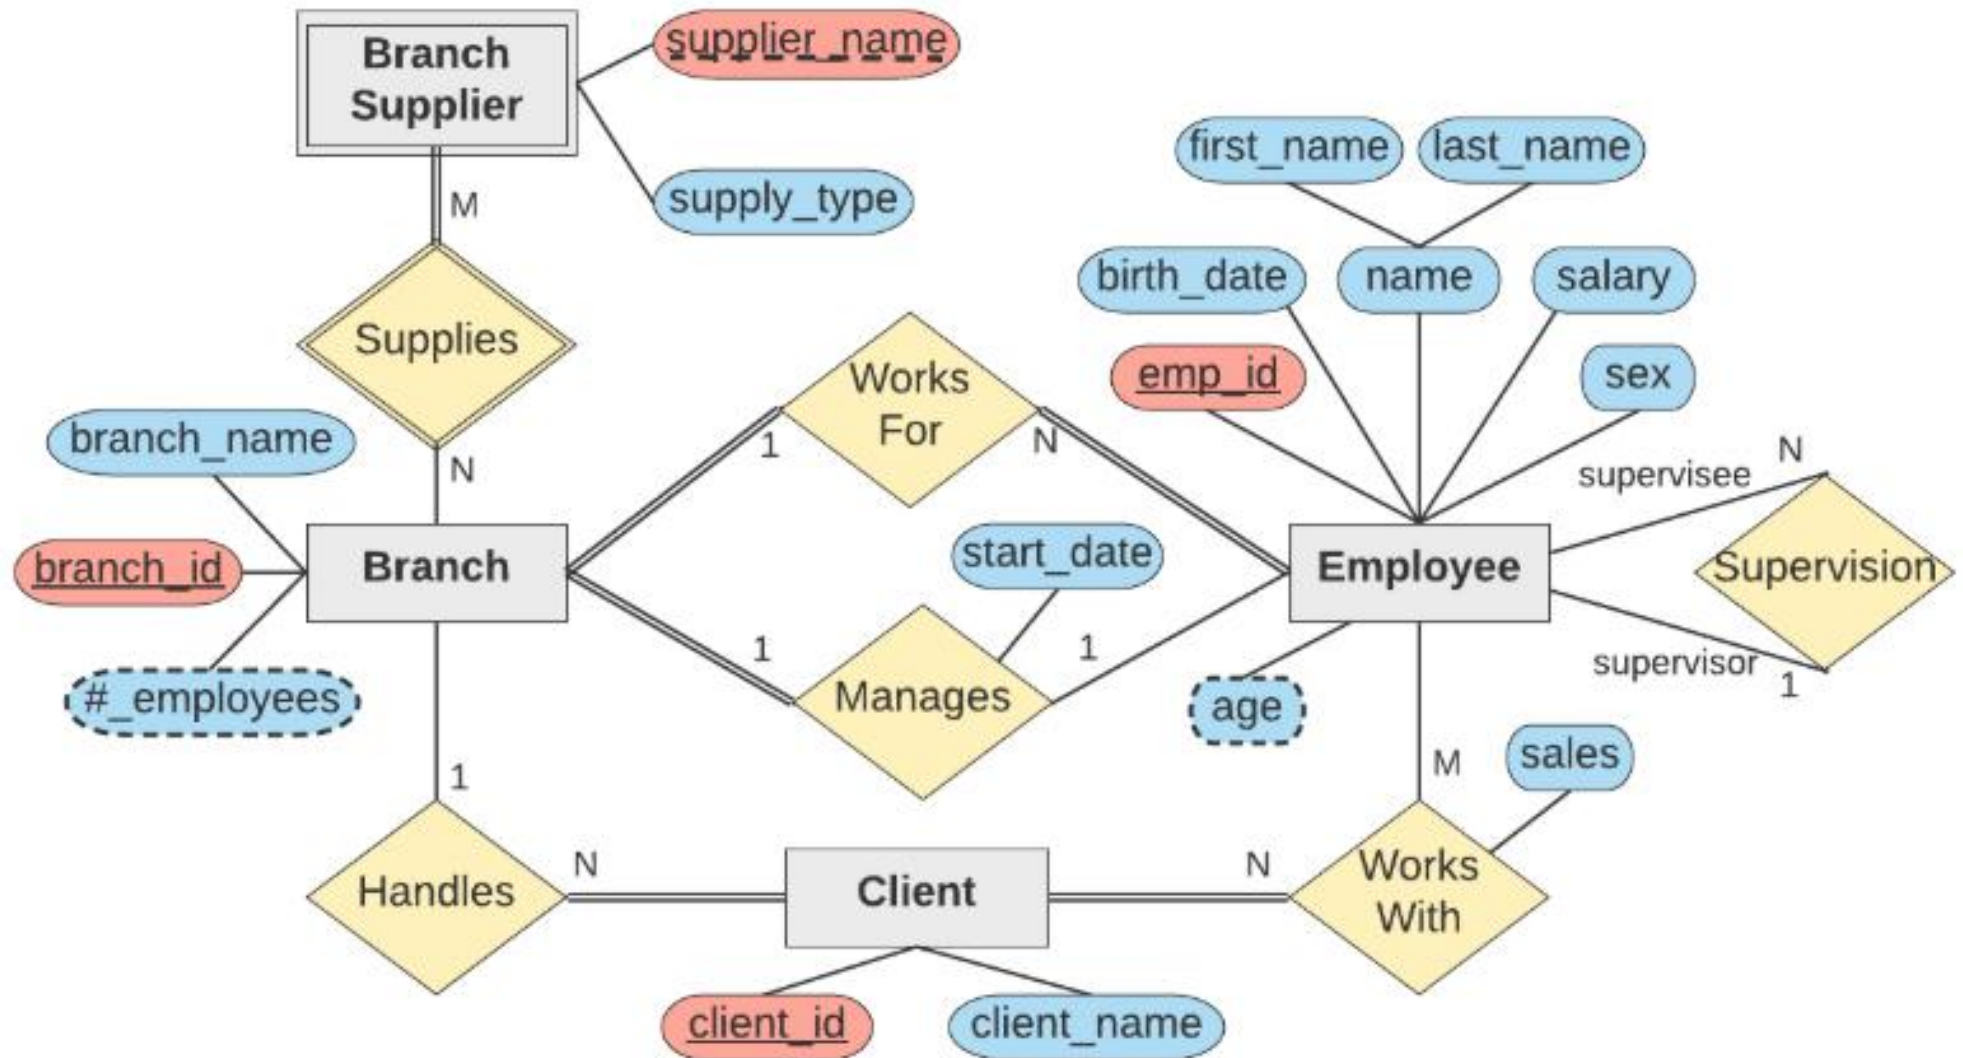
Branch Supplier
supplier_name
supply_type
M
Supplies
N
first_name
last_name
birth_date
name
salary
emp_id
sex
branch_name
Works For
1
N
supervisee
N
branch_id
Branch
start_date
Employee
Supervision
#_employees
1
Manages
1
age
supervisor
1
1
M
sales
Handles
N
Client
N
Works With
client_id
client_name